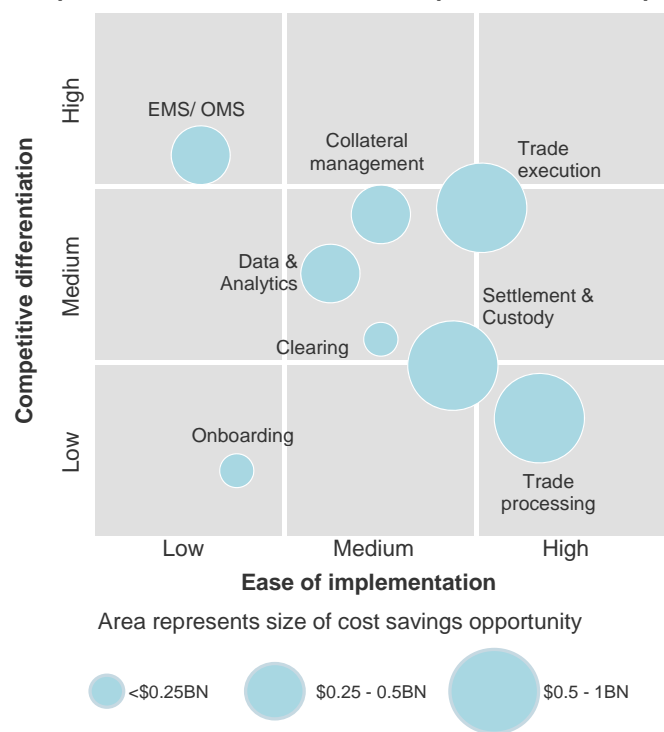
Competitive differentiation

High

Medium

Low

EMS/ OMS

Collateral management

Trade execution

Data & Analytics

Settlement & Custody

Clearing

Onboarding

Trade processing

Low

Medium

High

Ease of implementation

Area represents size of cost savings opportunity

<\$0.25BN

\$0.25 - 0.5BN

\$0.5 - 1BN